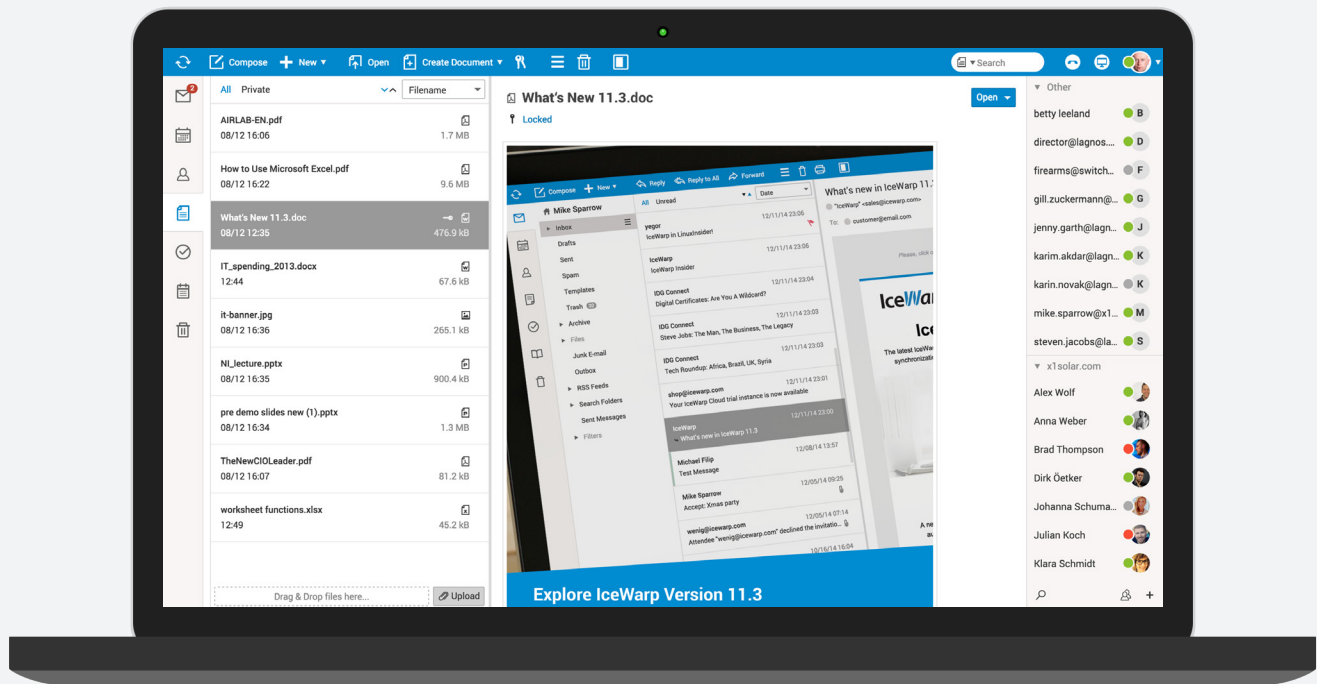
Compose New Open Create Document Search

2

All Private Filename

AIRLAB-EN.pdf
08/12 16:06 1.7 MB

How to Use Microsoft Excel.pdf
08/12 16:22 9.6 MB

What's New 11.3.doc
08/12 12:35 476.9 kB

IT_spending_2013.docx
12:44 67.6 kB

it-banner.jpg
08/12 16:36 265.1 kB

NI_lecture.pptx
08/12 16:35 900.4 kB

pre demo slides new (1).pptx
08/12 16:34 1.3 MB

TheNewCIOLeader.pdf
08/12 16:07 81.2 kB

worksheet functions.xlsx
12:49 45.2 kB

Drag & Drop files here... Upload

What's New 11.3.doc
Open
Locked

Compose New Reply Reply to All Forward
Mike Sparrow
Inbox
Drafts
Sent
Spam
Templates
Trash
Archive
Files
Junk E-mail
Outbox
RSS Feeds
Search Folders
Sent Messages
Filters
All Unread Date
yegor 12/11/14 23:06
IceWarp in LinuxInsider!
IceWarp 12/11/14 23:06
IceWarp Insider
IDG Connect 12/11/14 23:03
Digital Certificates: Are You A Wildcard?
IDG Connect 12/11/14 23:03
Steve Jobs: The Man, The Business, The Legacy
IDG Connect 12/11/14 23:03
Tech Roundup: Africa, Brazil, UK, Syria
shop@icewarp.com 12/11/14 23:01
Your IceWarp Cloud trial instance is now available
IceWarp 12/11/14 23:20
What's new in IceWarp 11.3
Michael Filip 12/08/14 13:57
Test Message
Mike Sparrow 12/05/14 09:23
Accept: Xmas party
wenig@icewarp.com 12/05/14 09:03
Attendee "wenig@icewarp.com" declined the invitatio...
10/16/14 10:24
What's new in IceWarp 11.3
"IceWarp" <sales@icewarp.com>
To: customer@email.com
Please, click
IceWarp
Ic
The latest IceW synchronizati
A ne

Explore IceWarp Version 11.3

Other
betty leeland B
director@lagnos.... D
firearms@switch... F
gill.zuckermann@... G
jenny.garth@lagn... J
karim.akdar@lagn... K
karin.novak@lagn... K
mike.sparrow@x1... M
steven.jacobs@la... S
x1solar.com
Alex Wolf
Anna Weber
Brad Thompson
Dirk Öetker
Johanna Schuma...
Julian Koch
Klara Schmidt